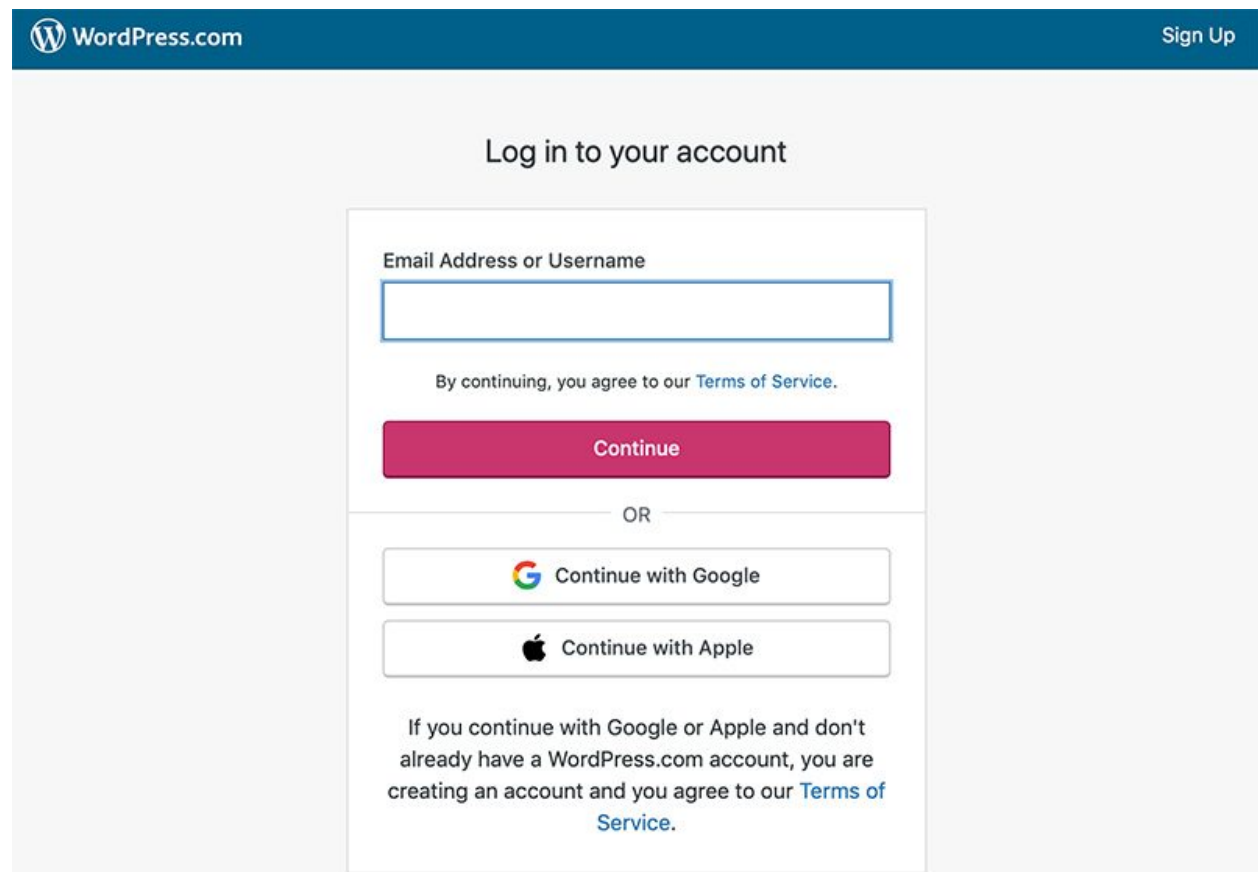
WordPress.com

Sign Up

Log in to your account

Email Address or Username

By continuing, you agree to our Terms of Service.

Continue

OR

Continue with Google

Continue with Apple

If you continue with Google or Apple and don't already have a WordPress.com account, you are creating an account and you agree to our Terms of Service.